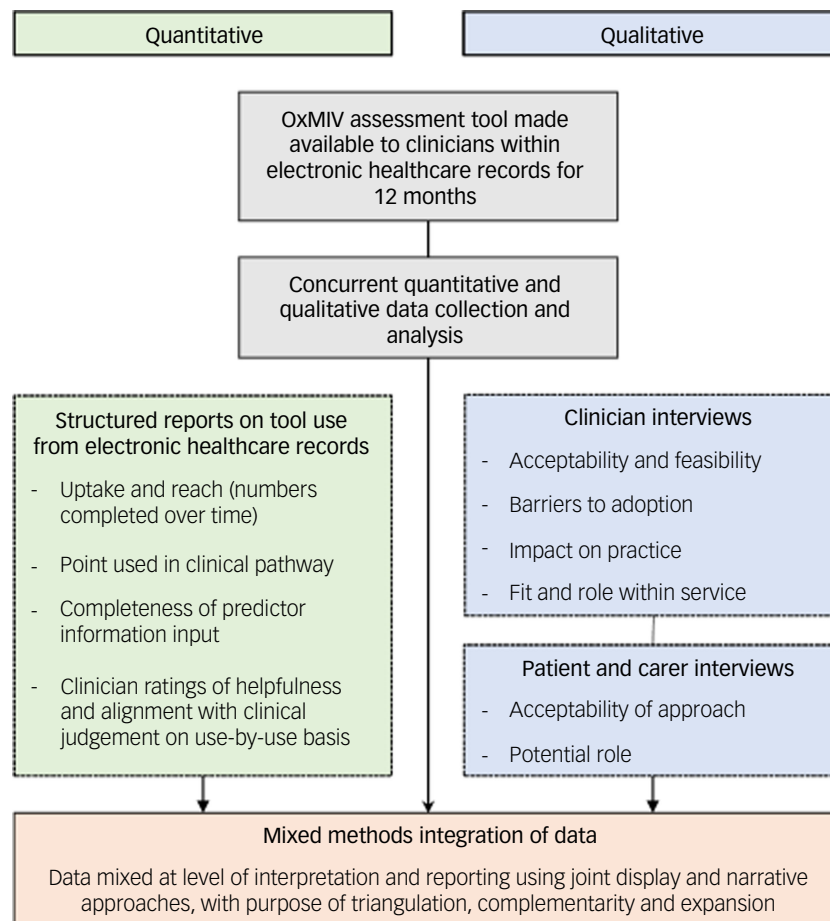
Quantitative

Qualitative

OxMIV assessment tool made available to clinicians within electronic healthcare records for 12 months

Concurrent quantitative and qualitative data collection and analysis

Structured reports on tool use from electronic healthcare records

- Uptake and reach (numbers completed over time)
- Point used in clinical pathway
- Completeness of predictor information input
- Clinician ratings of helpfulness and alignment with clinical judgement on use-by-use basis

Clinician interviews

- Acceptability and feasibility
- Barriers to adoption
- Impact on practice
- Fit and role within service

Patient and carer interviews

- Acceptability of approach
- Potential role

Mixed methods integration of data

Data mixed at level of interpretation and reporting using joint display and narrative approaches, with purpose of triangulation, complementarity and expansion